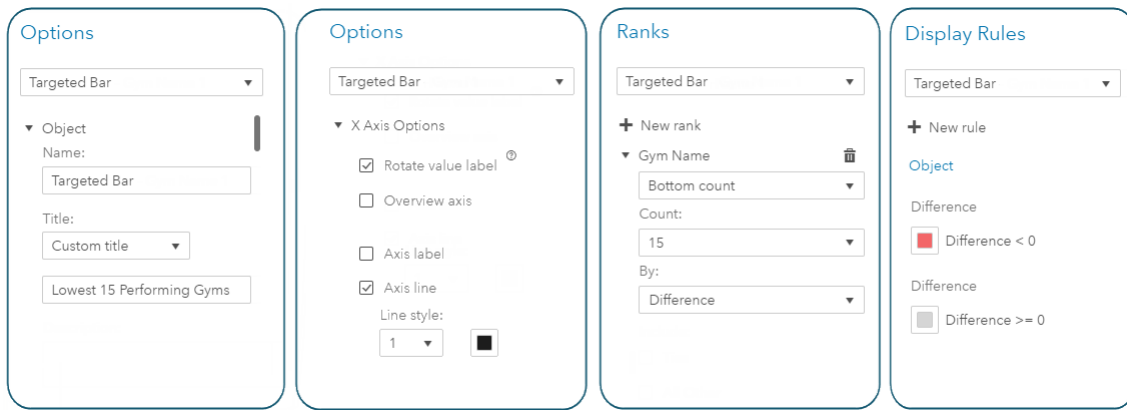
Options

Targeted Bar

Object
Name:
Targeted Bar
Title:
Custom title
Lowest 15 Performing Gyms

Options

Targeted Bar

X Axis Options
Rotate value label
Overview axis
Axis label
Axis line
Line style:
1

Ranks

Targeted Bar

New rank
Gym Name
Bottom count
Count:
15
By:
Difference

Display Rules

Targeted Bar

New rule
Object
Difference
Difference < 0
Difference
Difference >= 0